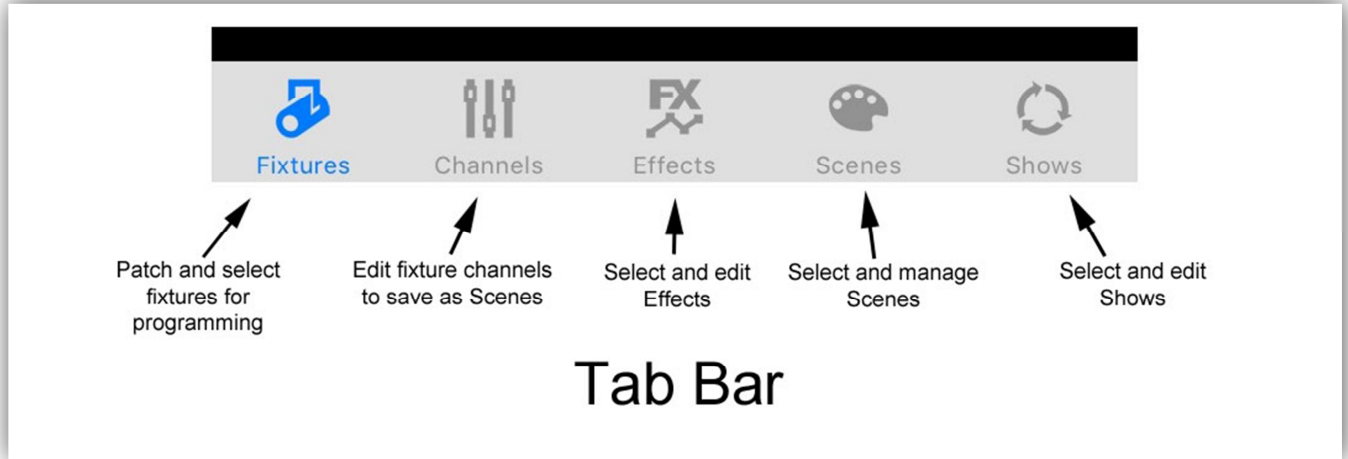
FX

Fixtures Channels Effects Scenes Shows

Patch and select fixtures for programming

Edit fixture channels to save as Scenes

Select and edit Effects

Select and manage Scenes

Select and edit Shows

Tab Bar